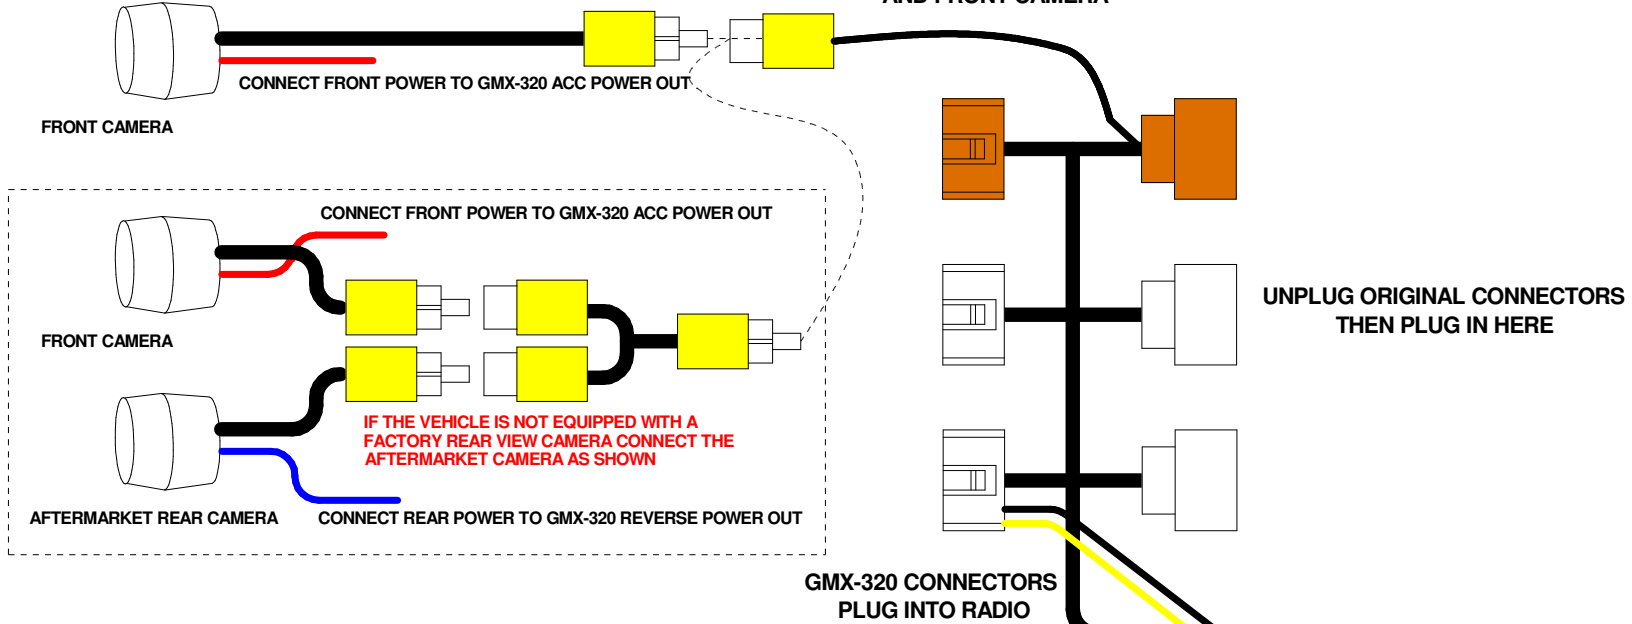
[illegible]

CONNECT FRONT POWER TO GMX-320 ACC POWER OUT

FRONT CAMERA

CONNECT FRONT POWER TO GMX-320 ACC POWER OUT

FRONT CAMERA

IF THE VEHICLE IS NOT EQUIPPED WITH A FACTORY REAR VIEW CAMERA CONNECT THE AFTERMARKET CAMERA AS SHOWN

AFTERMARKET REAR CAMERA

CONNECT REAR POWER TO GMX-320 REVERSE POWER OUT

UNPLUG ORIGINAL CONNECTORS THEN PLUG IN HERE

GMX-320 CONNECTORS PLUG INTO RADIO